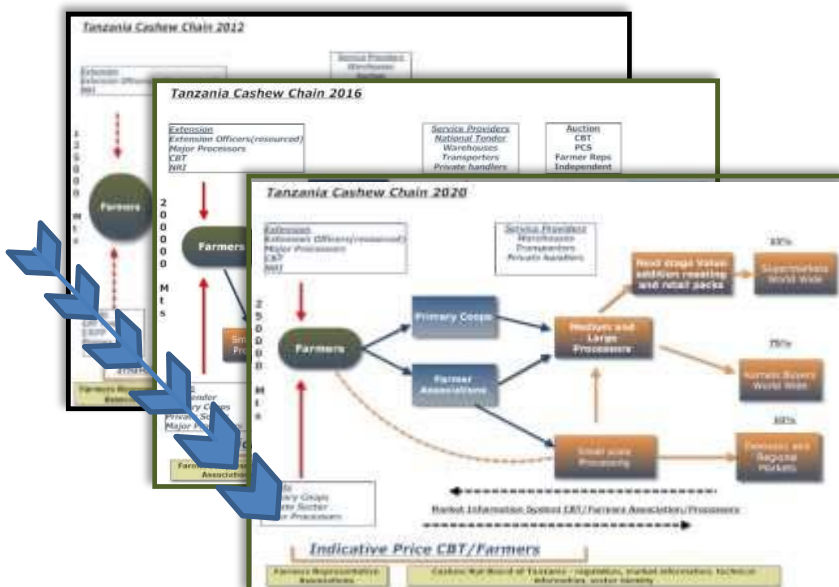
Tanzania Cashew Chain 2012

Extension
Extension Officers

Service Providers
Warehouses

Farmers

Farmers Representative

Tanzania Cashew Chain 2016

Extension
Extension Officers(resourced)
Major Processors
CBT
NRI

Service Providers
National Tender
Warehouses
Transporters
Private handlers

Auction
CBT
PCS
Farmer Reps
Independent

2
0
0
0
0
0
0
Mts

Farmers

Tender
Coops
Private Sector
Major Processors

Associations

Tanzania Cashew Chain 2020

Extension
Extension Officers(resourced)
Major Processors
CBT
NRI

Service Providers
Warehouses
Transporters
Private handlers

2
5
0
0
0
0
0
Mts

Farmers

Primary Coops

Farmer Associations

Medium and Large Processors

Next stage Value addition roasting and retail packs

Supermarkets World Wide

Kernels Buyers World Wide

Small scale Processing

Domestic and Regional Markets

Primary Coops
Private Sector
Major Processors

Market Information System CBT/Farmers Association/Processors

Indicative Price CBT/Farmers

Farmers Representative Associations

Cashew Nut Board of Tanzania – regulation, market information, technical information, sector identity